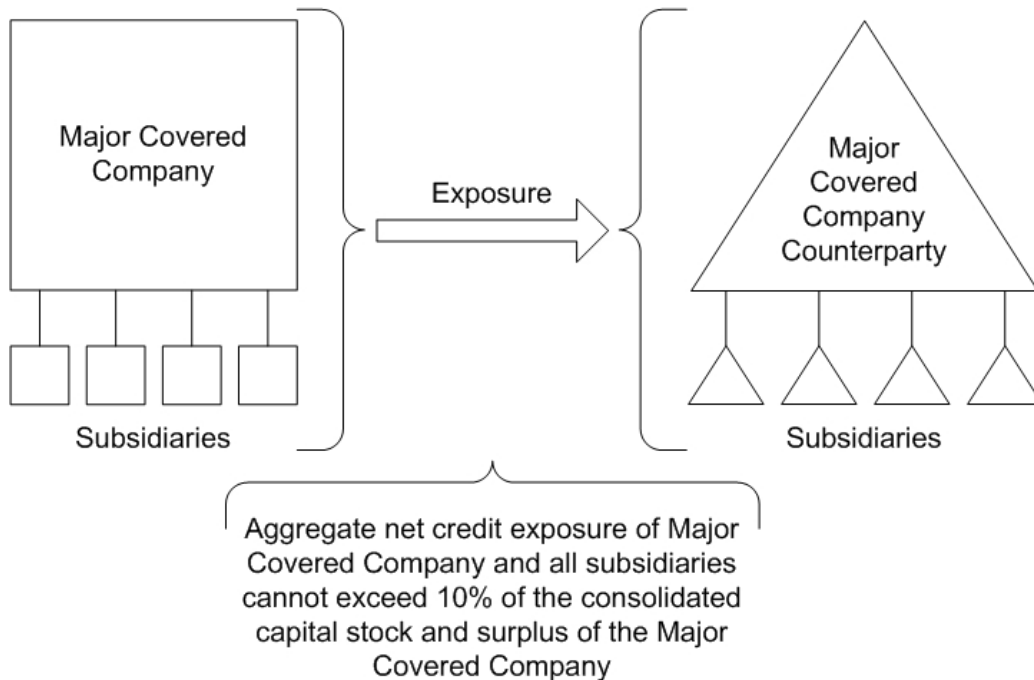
Major Covered Company

Subsidiaries

Exposure

Major Covered Company Counterparty

Subsidiaries

Aggregate net credit exposure of Major Covered Company and all subsidiaries cannot exceed 10% of the consolidated capital stock and surplus of the Major Covered Company